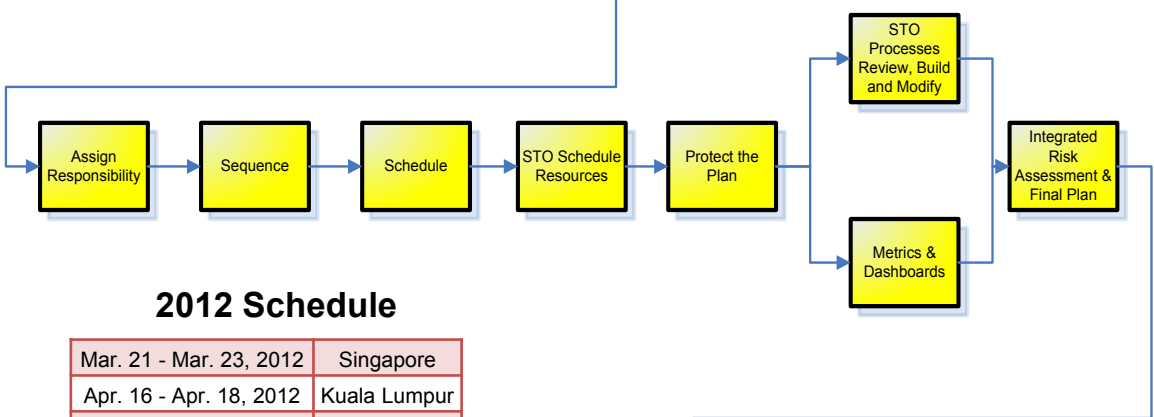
Assign Responsibility

Sequence

Schedule

STO Schedule Resources

Protect the Plan

STO Processes Review, Build and Modify

Metrics & Dashboards

Integrated Risk Assessment & Final Plan

2012 Schedule

| Mar. 21 - Mar. 23, 2012 | Singapore |
|---|---|
| Apr. 16 - Apr. 18, 2012 | Kuala Lumpur |